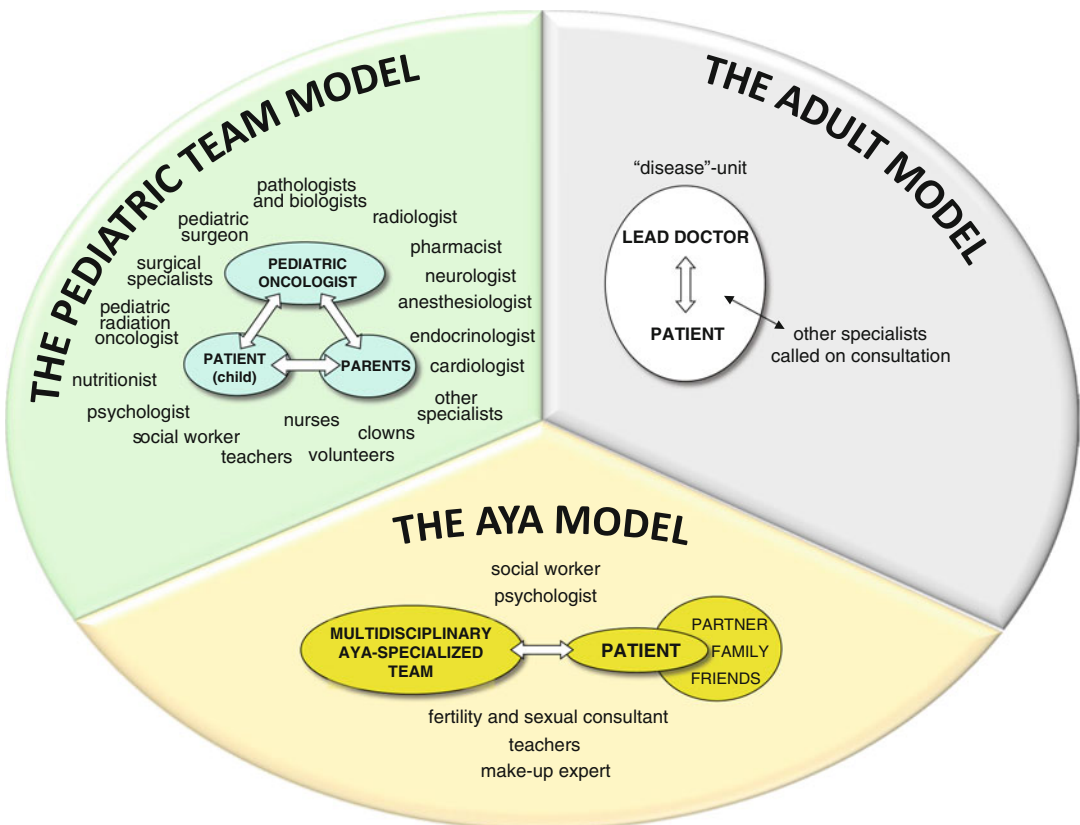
THE PEDIATRIC TEAM MODEL

pathologists and biologists
pediatric surgeon
radiologist
pharmacist
surgical specialists
PEDIATRIC ONCOLOGIST
neurologist
anesthesiologist
pediatric radiation oncologist
endocrinologist
PATIENT (child)
PARENTS
cardiologist
nutritionist
other specialists
psychologist
nurses
clowns
social worker
teachers
volunteers

THE ADULT MODEL

"disease"-unit
LEAD DOCTOR
PATIENT
other specialists called on consultation

THE AYA MODEL

social worker
psychologist
MULTIDISCIPLINARY AYA-SPECIALIZED TEAM
PATIENT
PARTNER
FAMILY
FRIENDS
fertility and sexual consultant
teachers
make-up expert